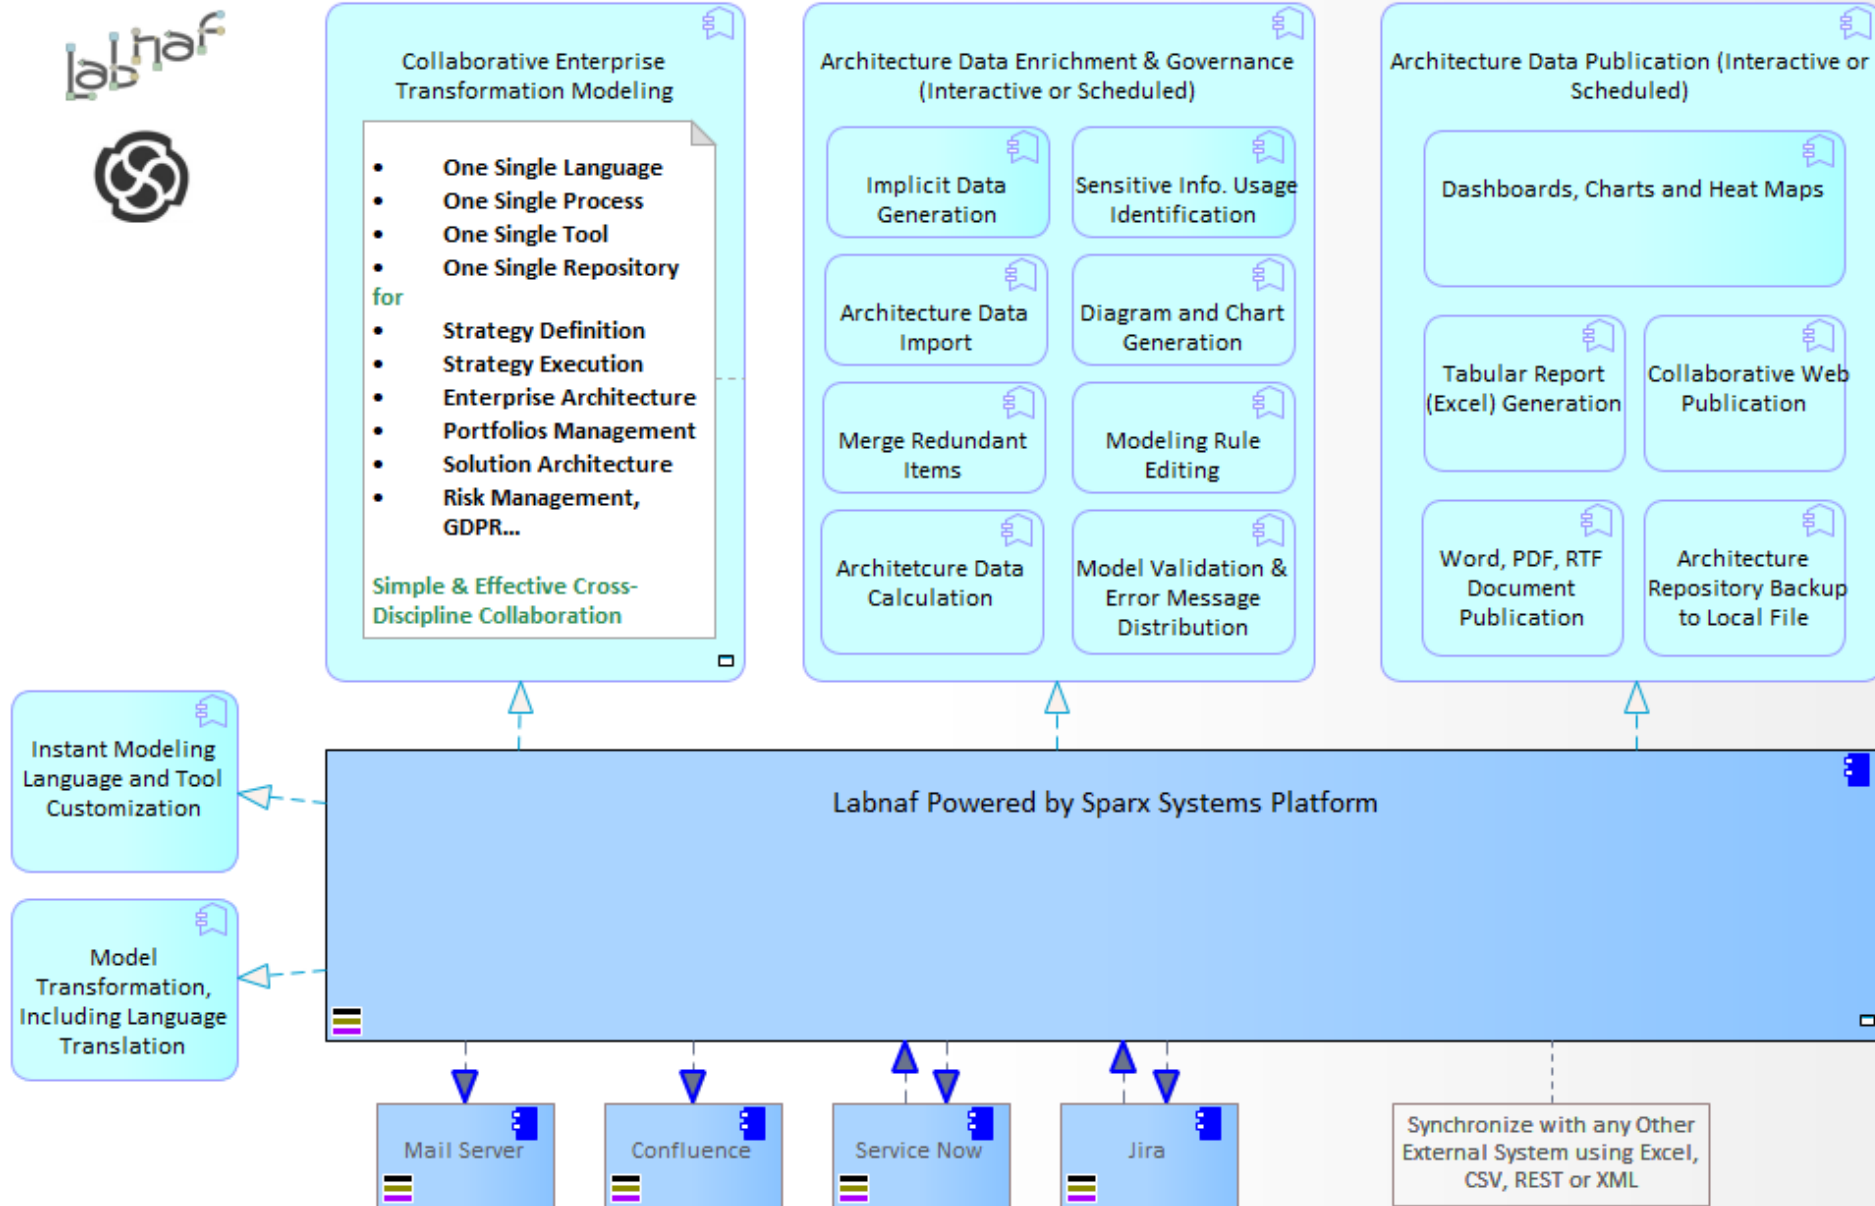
labnaf

Collaborative Enterprise Transformation Modeling

- One Single Language
- One Single Process
- One Single Tool
- One Single Repository

for

- Strategy Definition
- Strategy Execution
- Enterprise Architecture
- Portfolios Management
- Solution Architecture
- Risk Management, GDPR...

Simple & Effective Cross-Discipline Collaboration

Architecture Data Enrichment & Governance (Interactive or Scheduled)

Implicit Data Generation

Sensitive Info. Usage Identification

Architecture Data Import

Diagram and Chart Generation

Merge Redundant Items

Modeling Rule Editing

Architetcure Data Calculation

Model Validation & Error Message Distribution

Architecture Data Publication (Interactive or Scheduled)

Dashboards, Charts and Heat Maps

Tabular Report (Excel) Generation

Collaborative Web Publication

Word, PDF, RTF Document Publication

Architecture Repository Backup to Local File

Instant Modeling Language and Tool Customization

Model Transformation, Including Language Translation

Labnaf Powered by Sparx Systems Platform

Mail Server

Confluence

Service Now

Jira

Synchronize with any Other External System using Excel, CSV, REST or XML